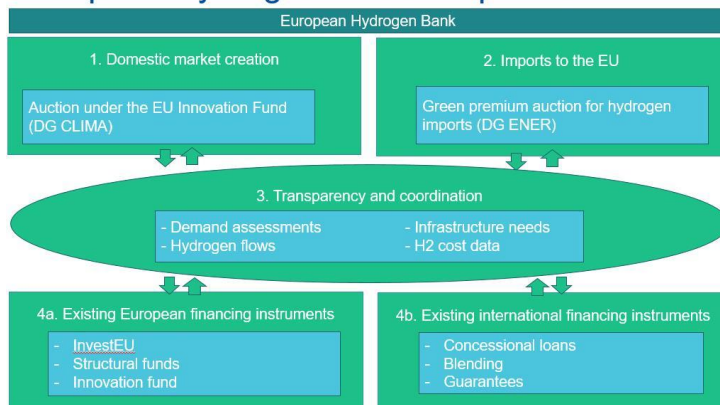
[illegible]

European Hydrogen Bank

1. Domestic market creation

Auction under the EU Innovation Fund (DG CLIMA)

2. Imports to the EU

Green premium auction for hydrogen imports (DG ENER)

3. Transparency and coordination

- Demand assessments
- Hydrogen flows
- Infrastructure needs
- H2 cost data

4a. Existing European financing instruments

- InvestEU
- Structural funds
- Innovation fund

4b. Existing international financing instruments

- Concessional loans
- Blending
- Guarantees